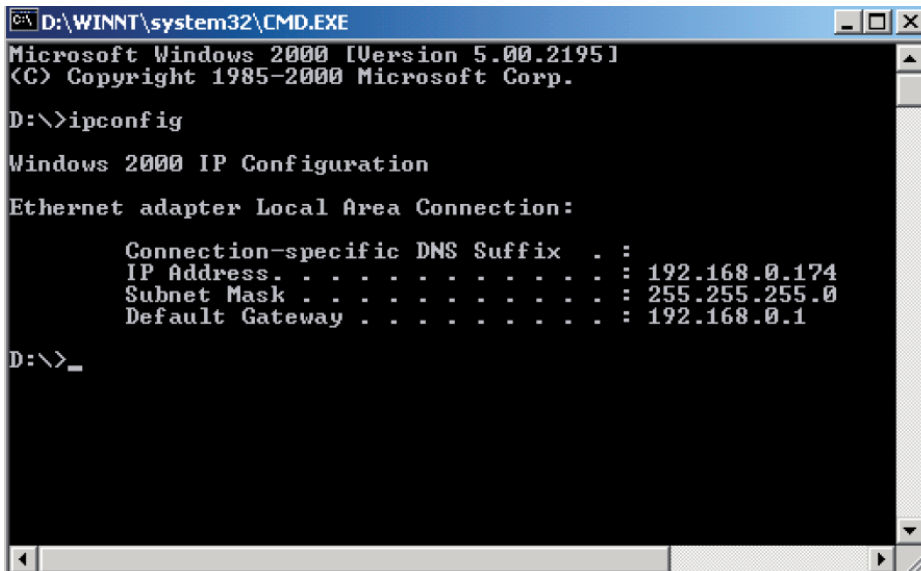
D:\WINNT\system32\CMD.EXE

Microsoft Windows 2000 [Version 5.00.2195]
(C) Copyright 1985-2000 Microsoft Corp.

D:\>ipconfig

Windows 2000 IP Configuration

Ethernet adapter Local Area Connection:

Connection-specific DNS Suffix . :
IP Address. . . . . . . . . . . . : 192.168.0.174
Subnet Mask . . . . . . . . . . . : 255.255.255.0
Default Gateway . . . . . . . . . : 192.168.0.1

D:\>_